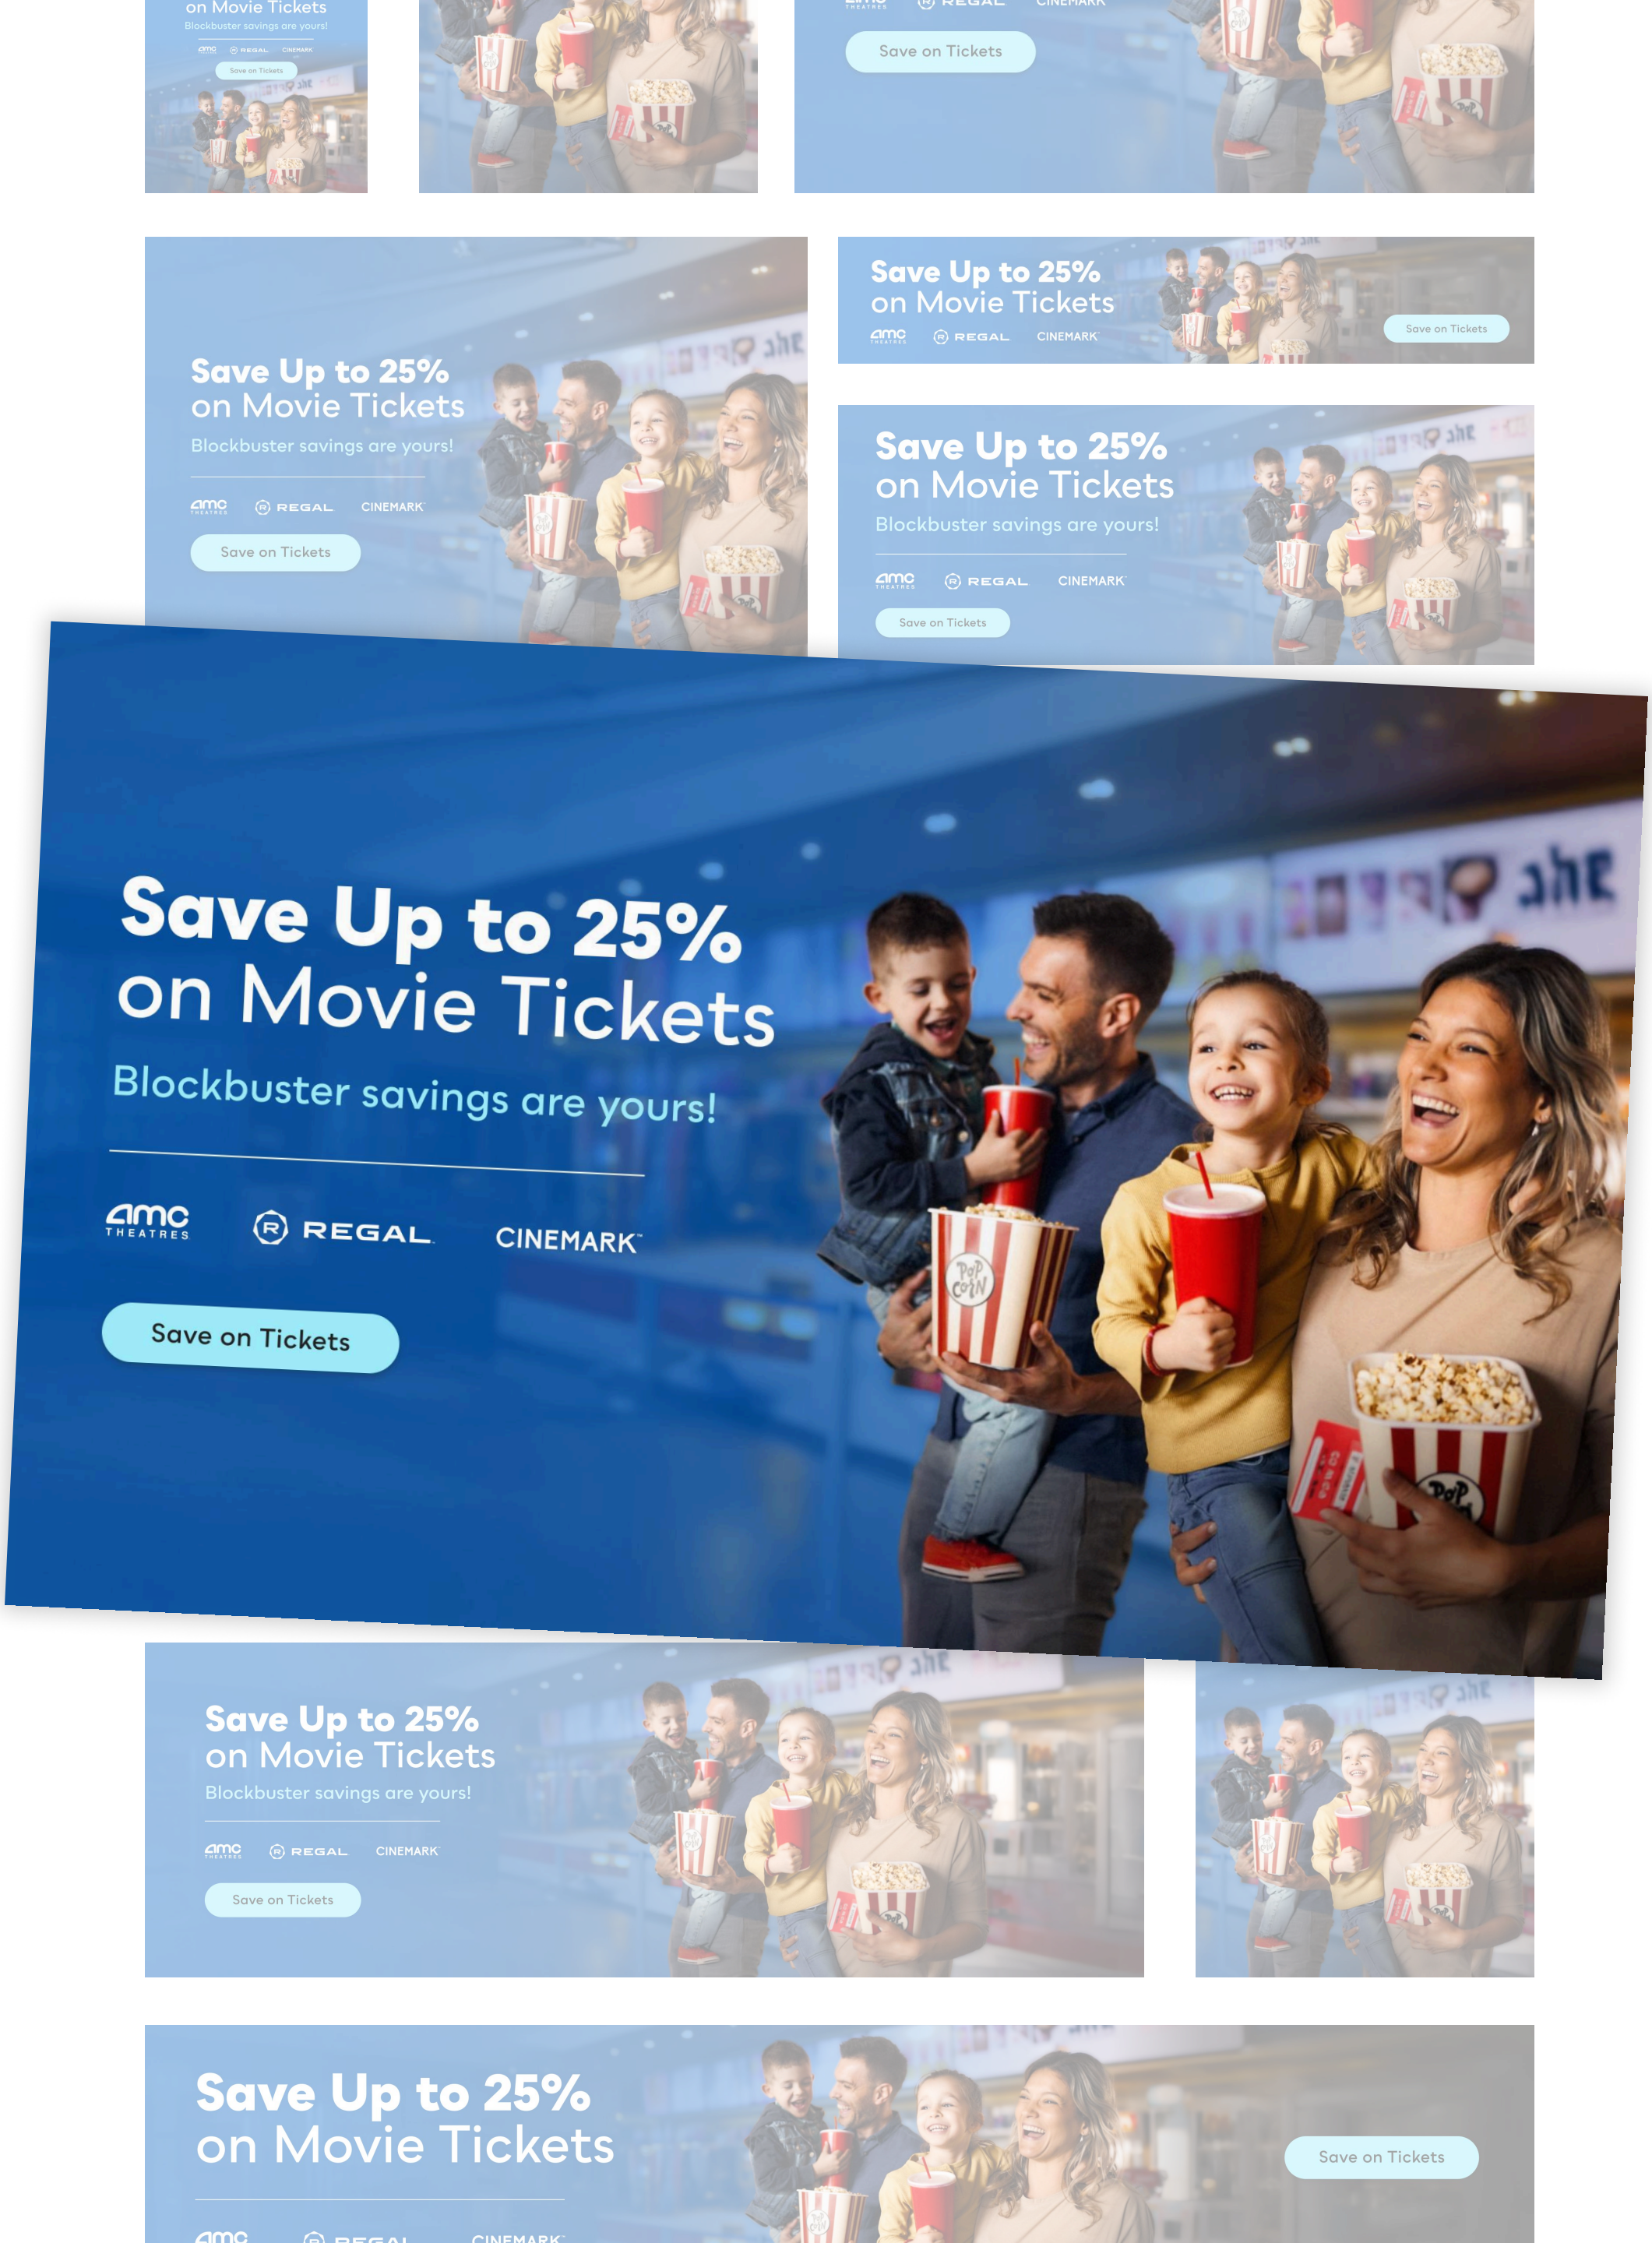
on Movie Tickets
Blockbuster savings are yours!
amc REGAL CINEMARK
Save on Tickets

REGAL CINEMARK
Save on Tickets

Save Up to 25%
on Movie Tickets
Blockbuster savings are yours!
amc THEATRES REGAL CINEMARK
Save on Tickets

Save Up to 25%
on Movie Tickets
amc THEATRES REGAL CINEMARK
Save on Tickets

Save Up to 25%
on Movie Tickets
Blockbuster savings are yours!
amc THEATRES REGAL CINEMARK
Save on Tickets

Save Up to 25%
on Movie Tickets
Blockbuster savings are yours!
amc THEATRES REGAL CINEMARK
Save on Tickets

Save Up to 25%
on Movie Tickets
Blockbuster savings are yours!
amc THEATRES REGAL CINEMARK
Save on Tickets

Save Up to 25%
on Movie Tickets
amc REGAL CINEMARK
Save on Tickets